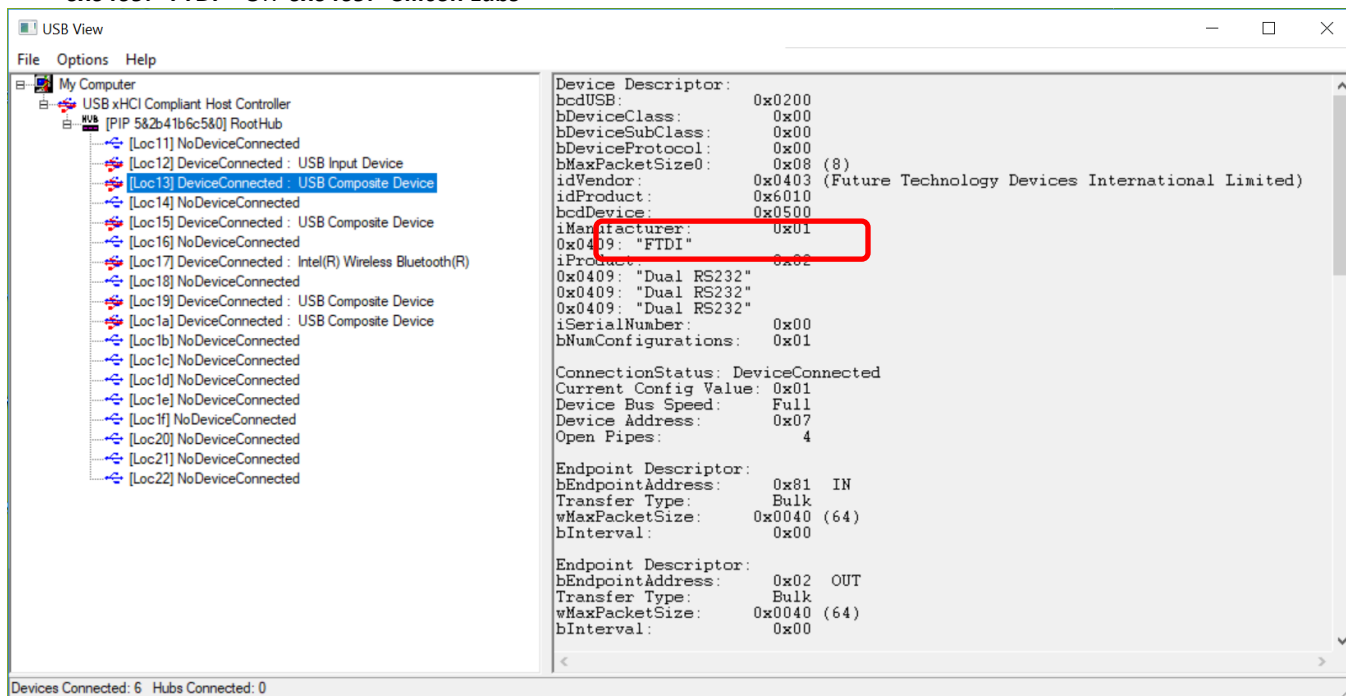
USB View

File Options Help

My Computer
USB xHCI Compliant Host Controller
[PIP 5&2b41b6c5&0] RootHub
[Loc11] NoDeviceConnected
[Loc12] DeviceConnected : USB Input Device
[Loc13] DeviceConnected : USB Composite Device
[Loc14] NoDeviceConnected
[Loc15] DeviceConnected : USB Composite Device
[Loc16] NoDeviceConnected
[Loc17] DeviceConnected : Intel(R) Wireless Bluetooth(R)
[Loc18] NoDeviceConnected
[Loc19] DeviceConnected : USB Composite Device
[Loc1a] DeviceConnected : USB Composite Device
[Loc1b] NoDeviceConnected
[Loc1c] NoDeviceConnected
[Loc1d] NoDeviceConnected
[Loc1e] NoDeviceConnected
[Loc1f] NoDeviceConnected
[Loc20] NoDeviceConnected
[Loc21] NoDeviceConnected
[Loc22] NoDeviceConnected

Device Descriptor:
bcdUSB: 0x0200
bDeviceClass: 0x00
bDeviceSubClass: 0x00
bDeviceProtocol: 0x00
bMaxPacketSize0: 0x08 (8)
idVendor: 0x0403 (Future Technology Devices International Limited)
idProduct: 0x6010
bcdDevice: 0x0500
iManufacturer: 0x01
0x0409: "FTDI"
iProduct: 0x02
0x0409: "Dual RS232"
0x0409: "Dual RS232"
0x0409: "Dual RS232"
iSerialNumber: 0x00
bNumConfigurations: 0x01

ConnectionStatus: DeviceConnected
Current Config Value: 0x01
Device Bus Speed: Full
Device Address: 0x07
Open Pipes: 4

Endpoint Descriptor:
bEndpointAddress: 0x81 IN
Transfer Type: Bulk
wMaxPacketSize: 0x0040 (64)
bInterval: 0x00

Endpoint Descriptor:
bEndpointAddress: 0x02 OUT
Transfer Type: Bulk
wMaxPacketSize: 0x0040 (64)
bInterval: 0x00

Devices Connected: 6 Hubs Connected: 0